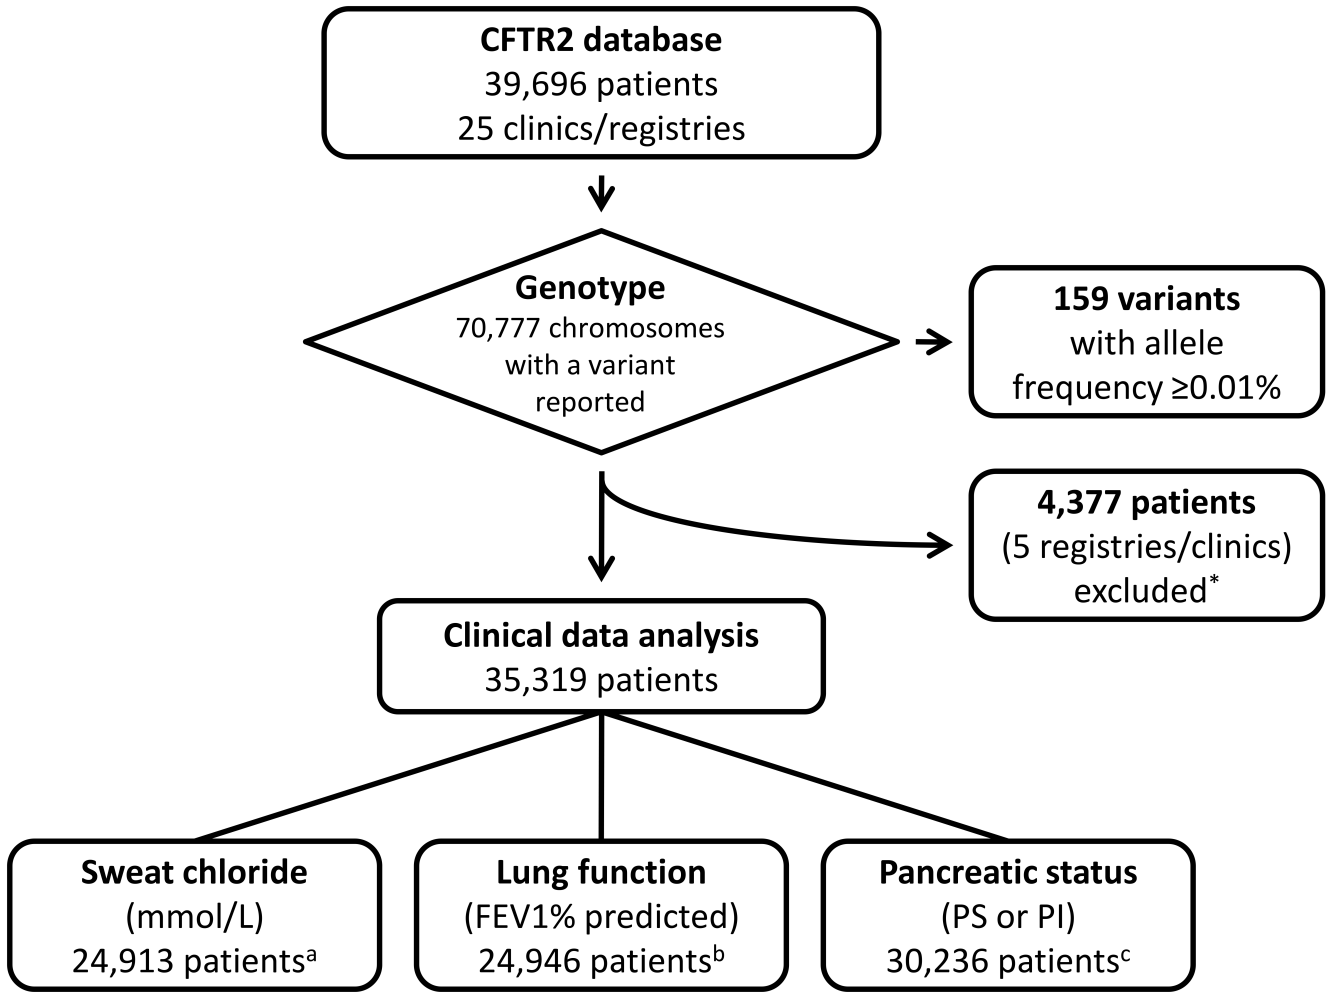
**CFTR2 database**
39,696 patients
25 clinics/registries

**Genotype**
70,777 chromosomes with a variant reported

**159 variants**
with allele frequency ≥0.01%

**4,377 patients**
(5 registries/clinics) excluded$^{*}$

**Clinical data analysis**
35,319 patients

**Sweat chloride**
(mmol/L)
24,913 patients$^{a}$

**Lung function**
(FEV1% predicted)
24,946 patients$^{b}$

**Pancreatic status**
(PS or PI)
30,236 patients$^{c}$